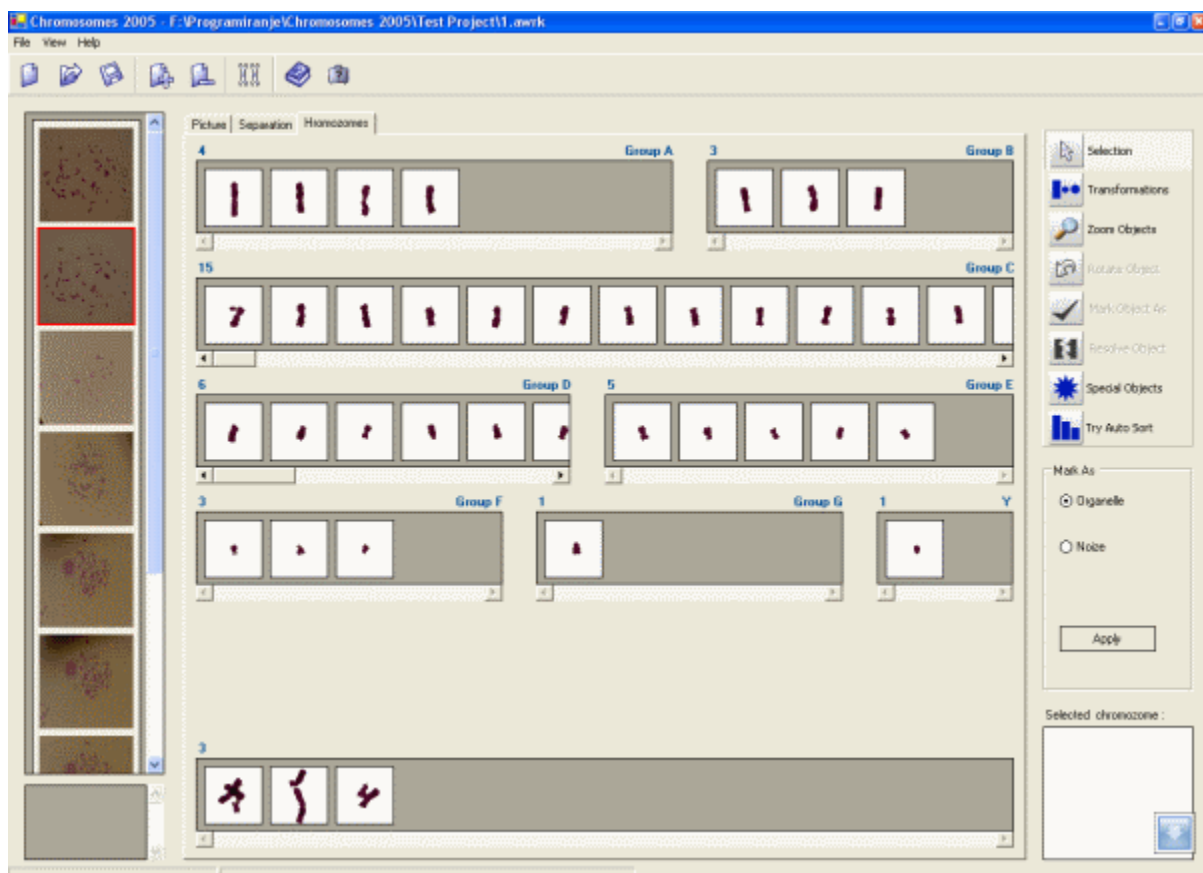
Chromosomes 2005 - F:\Programiranje\Chromosomes 2005\Test Project\1.awrk

File View Help

Picture | Separation | Hromozomes

4

Group A

3

Group B

15

Group C

6

Group D

5

Group E

3

Group F

1

Group G

1

Y

3

Selection

Transformations

Zoom Objects

Rotate Object

Mark Object As

Resolve Object

Special Objects

Try Auto Sort

Mark As

Organelle

Noize

Apply

Selected chromozome :